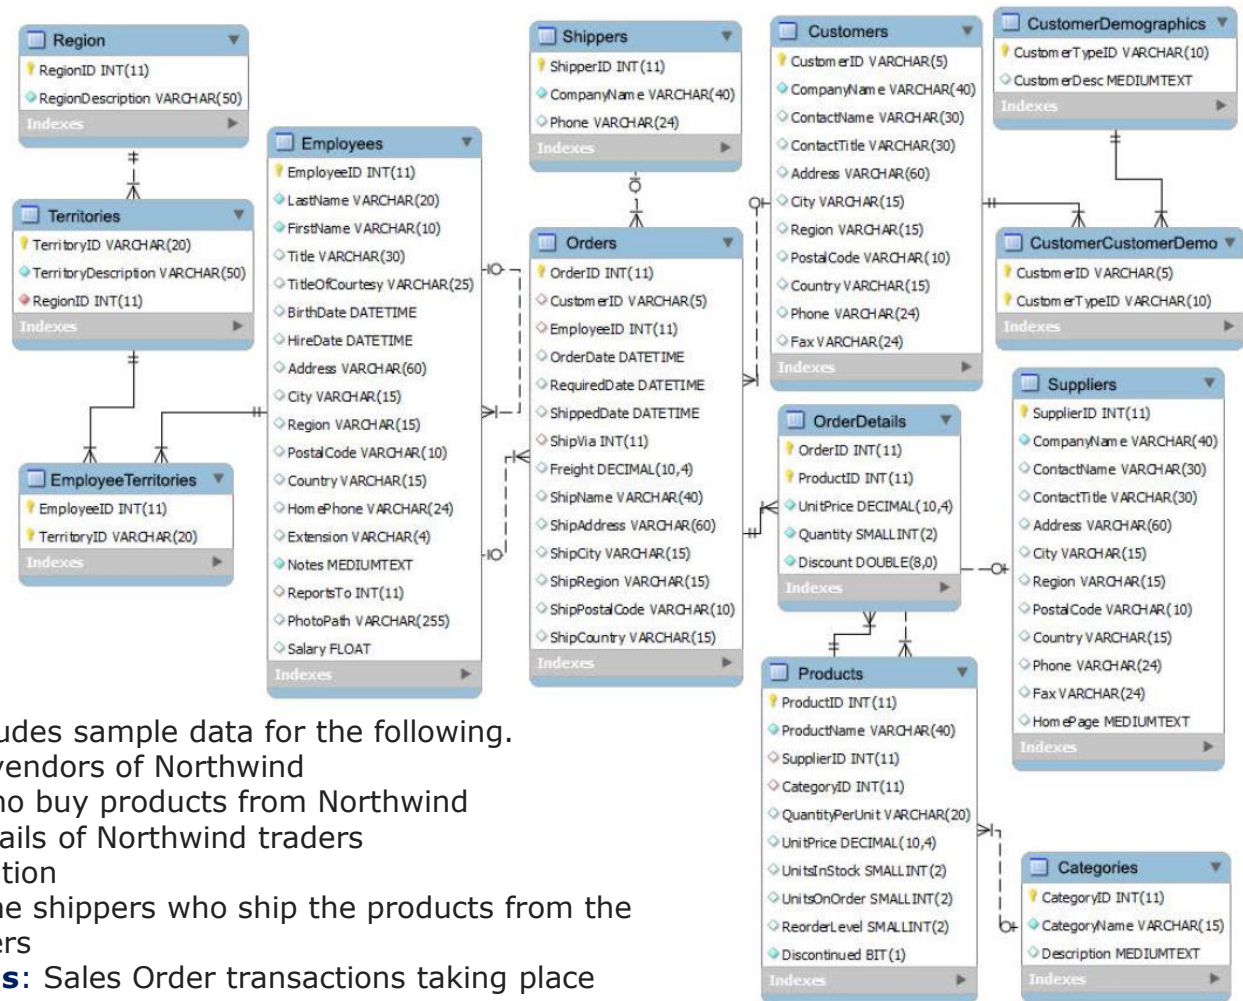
Region
RegionID INT(11)
RegionDescription VARCHAR(50)
Indexes

Territories
TerritoryID VARCHAR(20)
TerritoryDescription VARCHAR(50)
RegionID INT(11)
Indexes

EmployeeTerritories
EmployeeID INT(11)
TerritoryID VARCHAR(20)
Indexes

Employees
EmployeeID INT(11)
LastName VARCHAR(20)
FirstName VARCHAR(10)
Title VARCHAR(30)
TitleOfCourtesy VARCHAR(25)
BirthDate DATETIME
HireDate DATETIME
Address VARCHAR(60)
City VARCHAR(15)
Region VARCHAR(15)
PostalCode VARCHAR(10)
Country VARCHAR(15)
HomePhone VARCHAR(24)
Extension VARCHAR(4)
Notes MEDIUMTEXT
ReportsTo INT(11)
PhotoPath VARCHAR(255)
Salary FLOAT
Indexes

Shippers
ShipperID INT(11)
CompanyName VARCHAR(40)
Phone VARCHAR(24)
Indexes

Orders
OrderID INT(11)
CustomerID VARCHAR(5)
EmployeeID INT(11)
OrderDate DATETIME
RequiredDate DATETIME
ShippedDate DATETIME
ShipVia INT(11)
Freight DECIMAL(10,4)
ShipName VARCHAR(40)
ShipAddress VARCHAR(60)
ShipCity VARCHAR(15)
ShipRegion VARCHAR(15)
ShipPostalCode VARCHAR(10)
ShipCountry VARCHAR(15)
Indexes

Customers
CustomerID VARCHAR(5)
CompanyName VARCHAR(40)
ContactName VARCHAR(30)
ContactTitle VARCHAR(30)
Address VARCHAR(60)
City VARCHAR(15)
Region VARCHAR(15)
PostalCode VARCHAR(10)
Country VARCHAR(15)
Phone VARCHAR(24)
Fax VARCHAR(24)
Indexes

CustomerDemographics
CustomerTypeID VARCHAR(10)
CustomerDesc MEDIUMTEXT
Indexes

CustomerCustomerDemo
CustomerID VARCHAR(5)
CustomerTypeID VARCHAR(10)
Indexes

OrderDetails
OrderID INT(11)
ProductID INT(11)
UnitPrice DECIMAL(10,4)
Quantity SMALLINT(2)
Discount DOUBLE(8,0)
Indexes

Suppliers
SupplierID INT(11)
CompanyName VARCHAR(40)
ContactName VARCHAR(30)
ContactTitle VARCHAR(30)
Address VARCHAR(60)
City VARCHAR(15)
Region VARCHAR(15)
PostalCode VARCHAR(10)
Country VARCHAR(15)
Phone VARCHAR(24)
Fax VARCHAR(24)
HomePage MEDIUMTEXT
Indexes

Products
ProductID INT(11)
ProductName VARCHAR(40)
SupplierID INT(11)
CategoryID INT(11)
QuantityPerUnit VARCHAR(20)
UnitPrice DECIMAL(10,4)
UnitsInStock SMALLINT(2)
UnitsOnOrder SMALLINT(2)
ReorderLevel SMALLINT(2)
Discontinued BIT(1)
Indexes

Categories
CategoryID INT(11)
CategoryName VARCHAR(15)
Description MEDIUMTEXT
Indexes

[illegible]udes sample data for the following.
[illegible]vendors of Northwind
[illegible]ho buy products from Northwind
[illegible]ails of Northwind traders
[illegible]tion
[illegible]he shippers who ship the products from the
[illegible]ers
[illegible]s: Sales Order transactions taking place